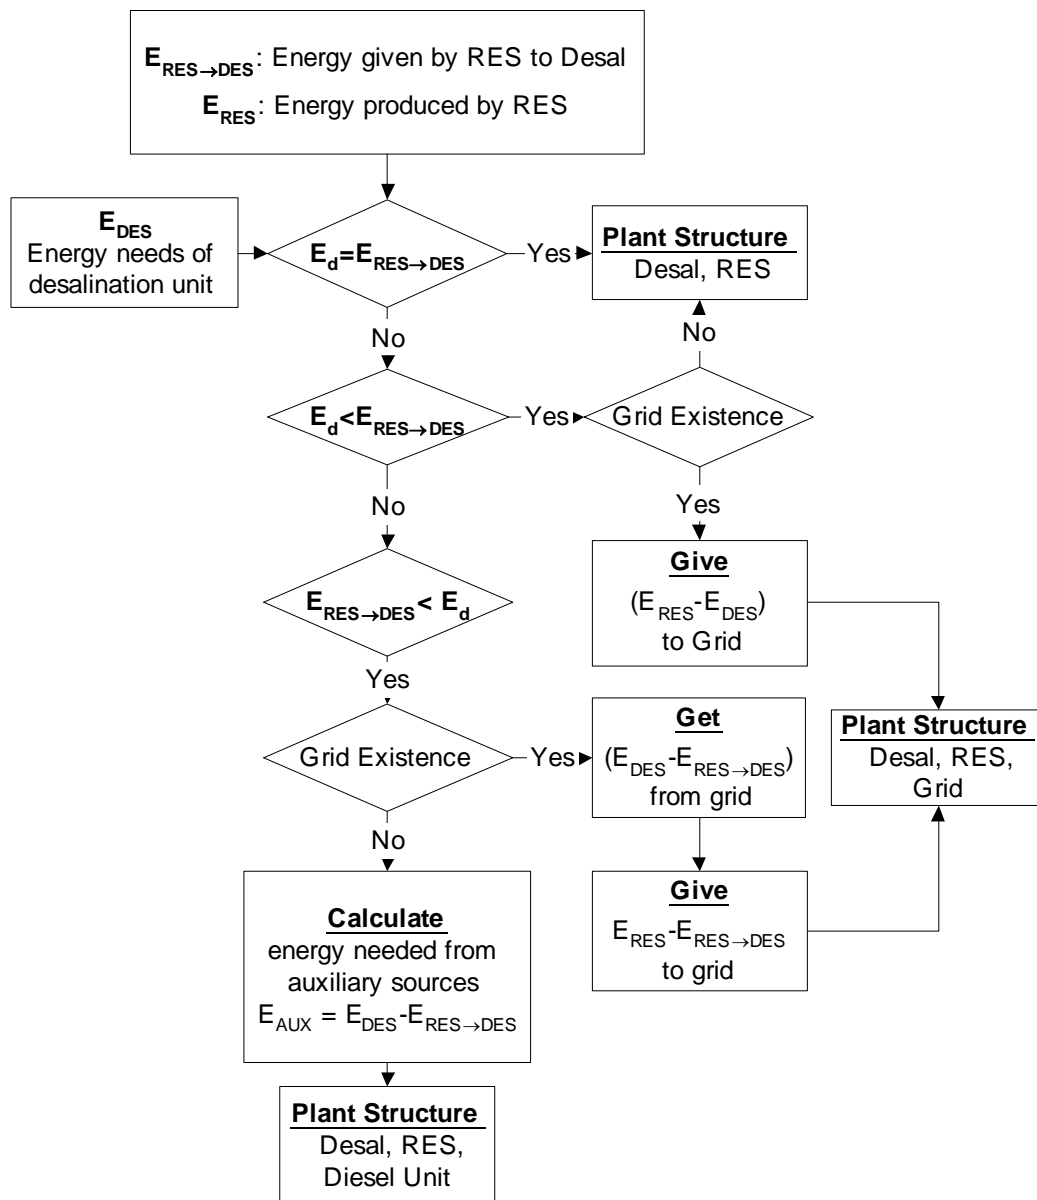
$E_{RES \to DES}$: Energy given by RES to Desal
$E_{RES}$: Energy produced by RES

$E_{DES}$
Energy needs of desalination unit

$E_d = E_{RES \to DES}$

Yes

**Plant Structure**
Desal, RES

No

No

$E_d < E_{RES \to DES}$

Yes

Grid Existence

Yes

**Give**
$(E_{RES} - E_{DES})$
to Grid

No

$E_{RES \to DES} < E_d$

Yes

Grid Existence

Yes

**Get**
$(E_{DES} - E_{RES \to DES})$
from grid

**Plant Structure**
Desal, RES, Grid

No

**Give**
$E_{RES} - E_{RES \to DES}$
to grid

**Calculate**
energy needed from auxiliary sources
$E_{AUX} = E_{DES} - E_{RES \to DES}$

**Plant Structure**
Desal, RES, Diesel Unit